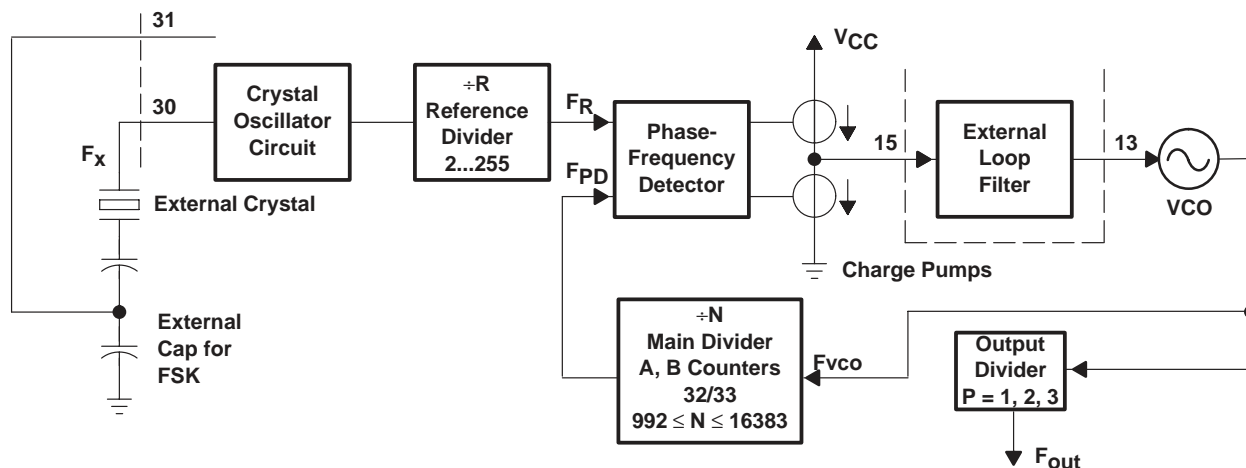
31

30

$F_X$

External Crystal

External Cap for FSK

Crystal Oscillator Circuit

÷R Reference Divider 2...255

$F_R$

$F_{PD}$

Phase-Frequency Detector

$V_{CC}$

15

Charge Pumps

External Loop Filter

13

VCO

÷N Main Divider A, B Counters 32/33 $992 \le N \le 16383$

Fvco

Output Divider P = 1, 2, 3

$F_{out}$